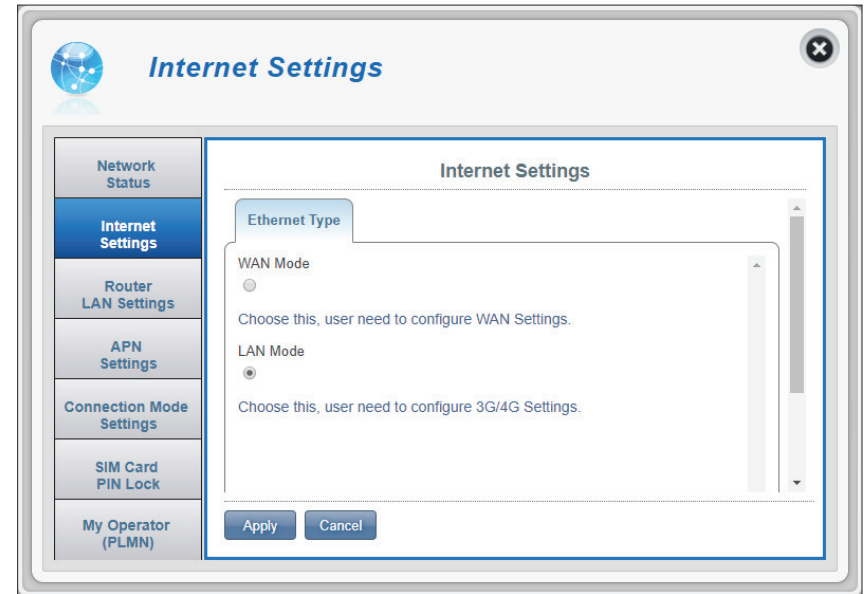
Internet Settings

Network Status

Internet Settings

Router LAN Settings

APN Settings

Connection Mode Settings

SIM Card PIN Lock

My Operator (PLMN)

Internet Settings

Ethernet Type

WAN Mode

Choose this, user need to configure WAN Settings.

LAN Mode

Choose this, user need to configure 3G/4G Settings.

Apply Cancel